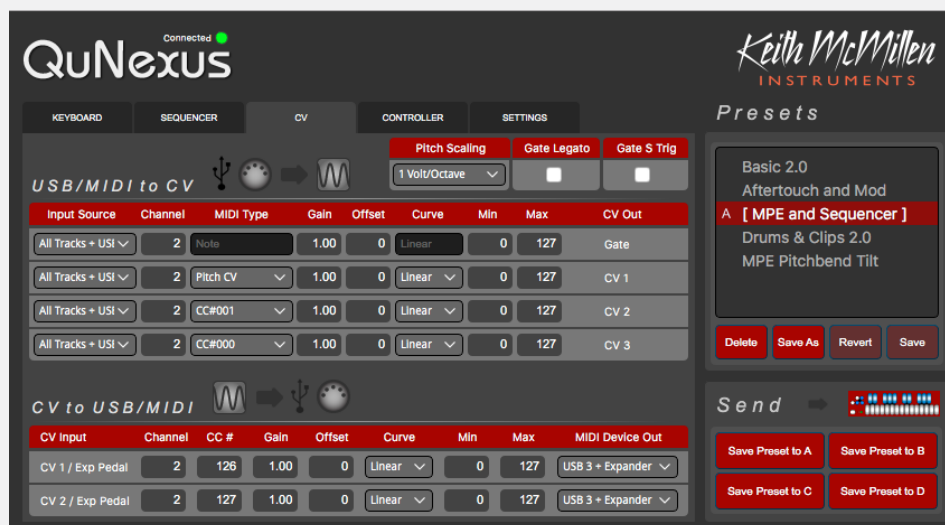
Connected

QuNexus

Keith McMillen INSTRUMENTS

KEYBOARD | SEQUENCER | CV | CONTROLLER | SETTINGS

Presets

USB/MIDI to CV

| Pitch Scaling | Gate Legato | Gate S Trig |
|---|---|---|
| 1 Volt/Octave | | |

| Input Source | Channel | MIDI Type | Gain | Offset | Curve | Min | Max | CV Out |
|---|---|---|---|---|---|---|---|---|
| All Tracks + USI | 2 | Note | 1.00 | 0 | Linear | 0 | 127 | Gate |
| All Tracks + USI | 2 | Pitch CV | 1.00 | 0 | Linear | 0 | 127 | CV 1 |
| All Tracks + USI | 2 | CC#001 | 1.00 | 0 | Linear | 0 | 127 | CV 2 |
| All Tracks + USI | 2 | CC#000 | 1.00 | 0 | Linear | 0 | 127 | CV 3 |

Basic 2.0
Aftertouch and Mod
A [ MPE and Sequencer ]
Drums & Clips 2.0
MPE Pitchbend Tilt

Delete | Save As | Revert | Save

CV to USB/MIDI

| CV Input | Channel | CC # | Gain | Offset | Curve | Min | Max | MIDI Device Out |
|---|---|---|---|---|---|---|---|---|
| CV 1 / Exp Pedal | 2 | 126 | 1.00 | 0 | Linear | 0 | 127 | USB 3 + Expander |
| CV 2 / Exp Pedal | 2 | 127 | 1.00 | 0 | Linear | 0 | 127 | USB 3 + Expander |

Send

Save Preset to A | Save Preset to B
Save Preset to C | Save Preset to D